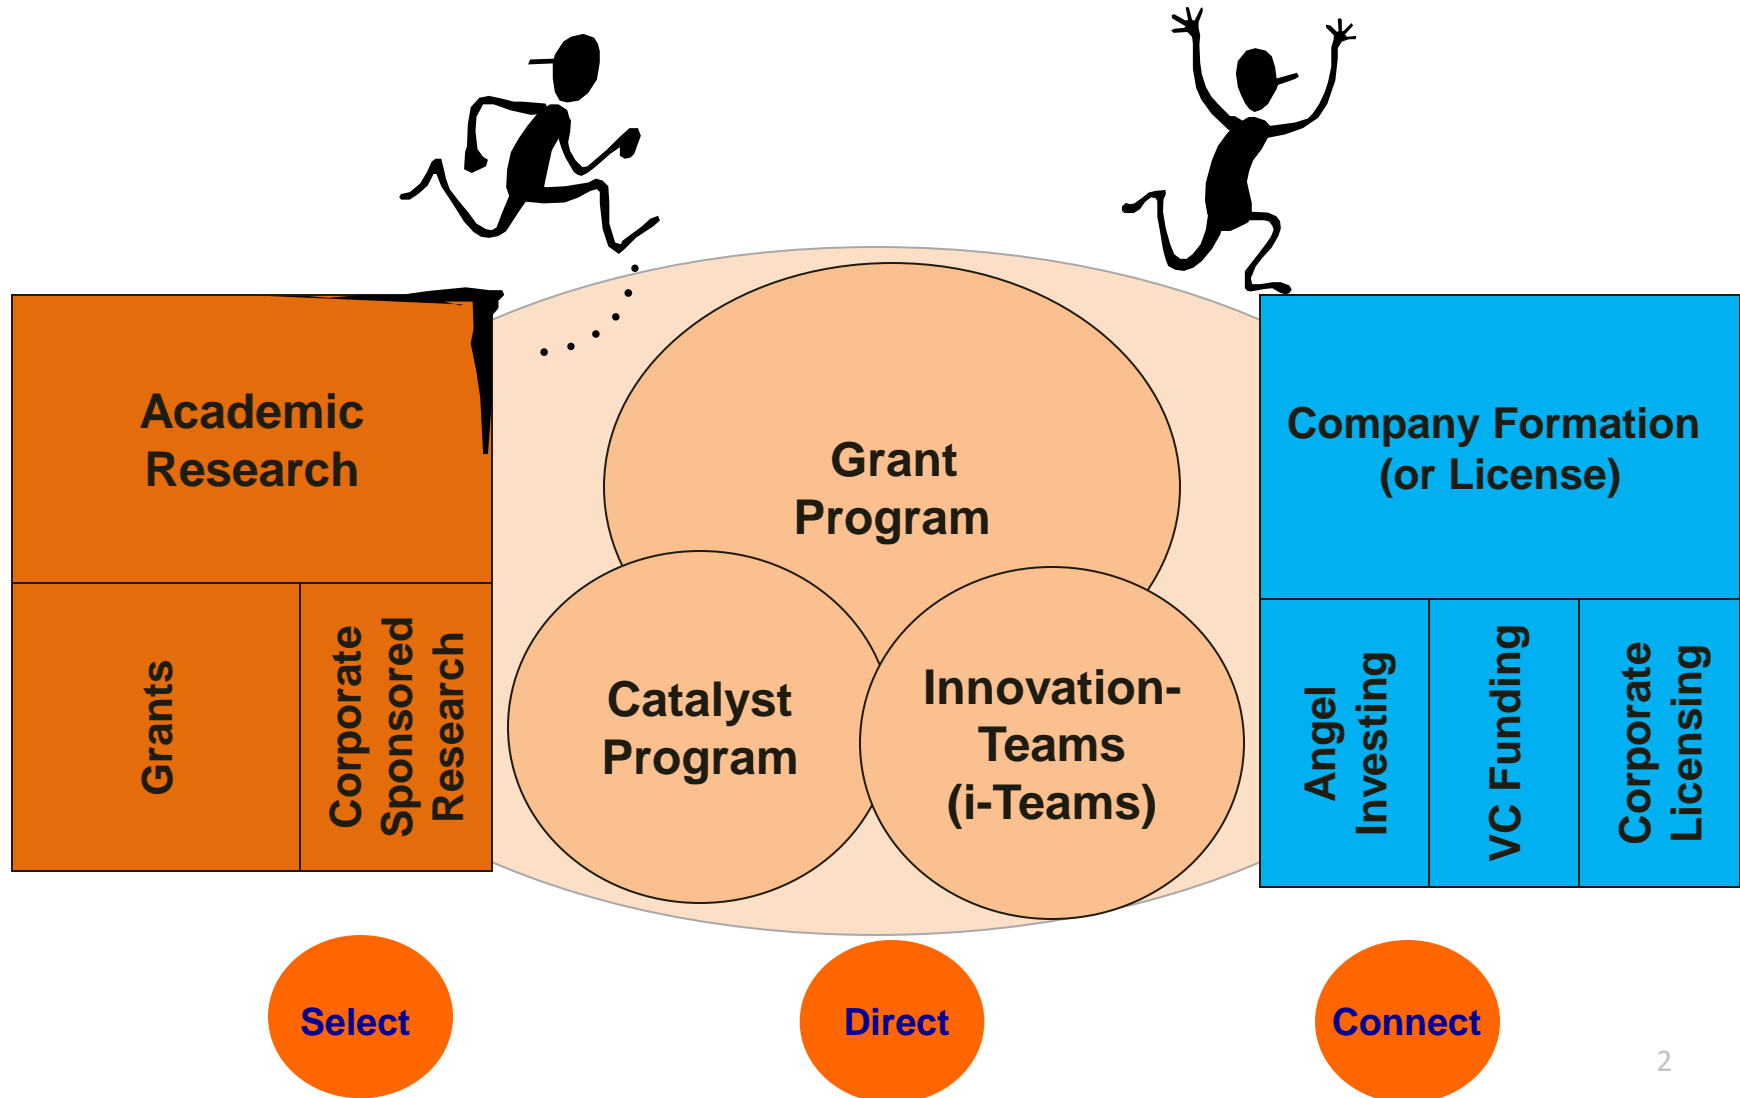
Academic Research

Grants

Corporate Sponsored Research

Grant Program

Catalyst Program

Innovation-Teams (i-Teams)

Company Formation (or License)

Angel Investing

VC Funding

Corporate Licensing

Select

Direct

Connect

2